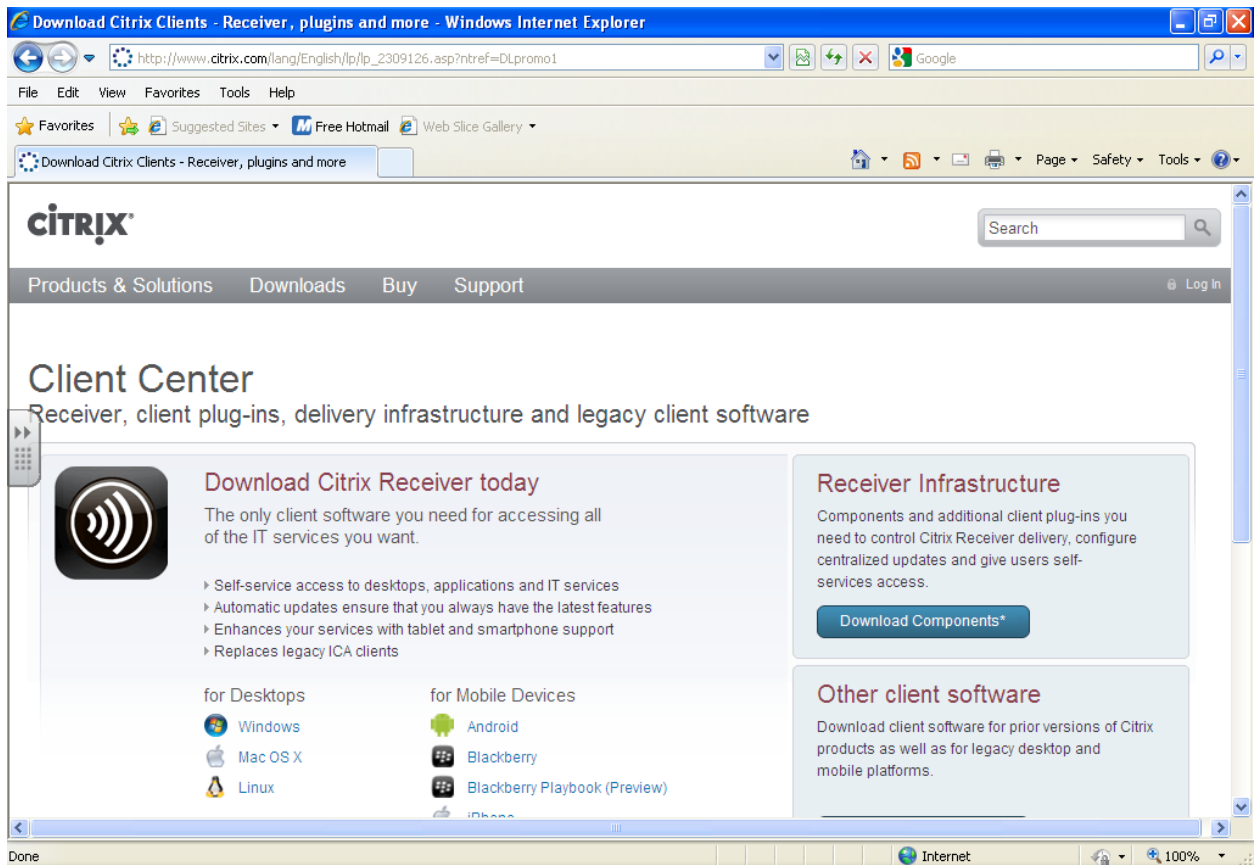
Download Citrix Clients - Receiver, plugins and more - Windows Internet Explorer

http://www.citrix.com/lang/English/lp/lp_2309126.asp?ntref=DLpromo1

Google

File Edit View Favorites Tools Help

Favorites Suggested Sites Free Hotmail Web Slice Gallery

Download Citrix Clients - Receiver, plugins and more

Page Safety Tools

CITRIX

Search

Products & Solutions Downloads Buy Support Log In

Client Center

Receiver, client plug-ins, delivery infrastructure and legacy client software

Download Citrix Receiver today

The only client software you need for accessing all of the IT services you want.

Self-service access to desktops, applications and IT services
Automatic updates ensure that you always have the latest features
Enhances your services with tablet and smartphone support
Replaces legacy ICA clients

for Desktops
Windows
Mac OS X
Linux

for Mobile Devices
Android
Blackberry
Blackberry Playbook (Preview)
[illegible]

Receiver Infrastructure

Components and additional client plug-ins you need to control Citrix Receiver delivery, configure centralized updates and give users self-services access.

Download Components*

Other client software

Download client software for prior versions of Citrix products as well as for legacy desktop and mobile platforms.

Done Internet 100%